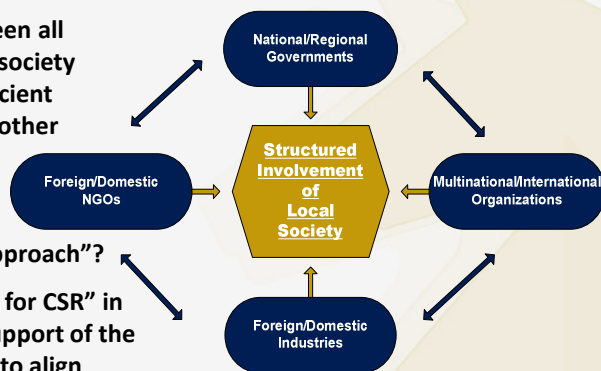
een all
society
cient
other

pproach"?

for CSR" in
pport of the
to align

National/Regional Governments

Foreign/Domestic NGOs

Structured Involvement of Local Society

Multinational/International Organizations

Foreign/Domestic Industries